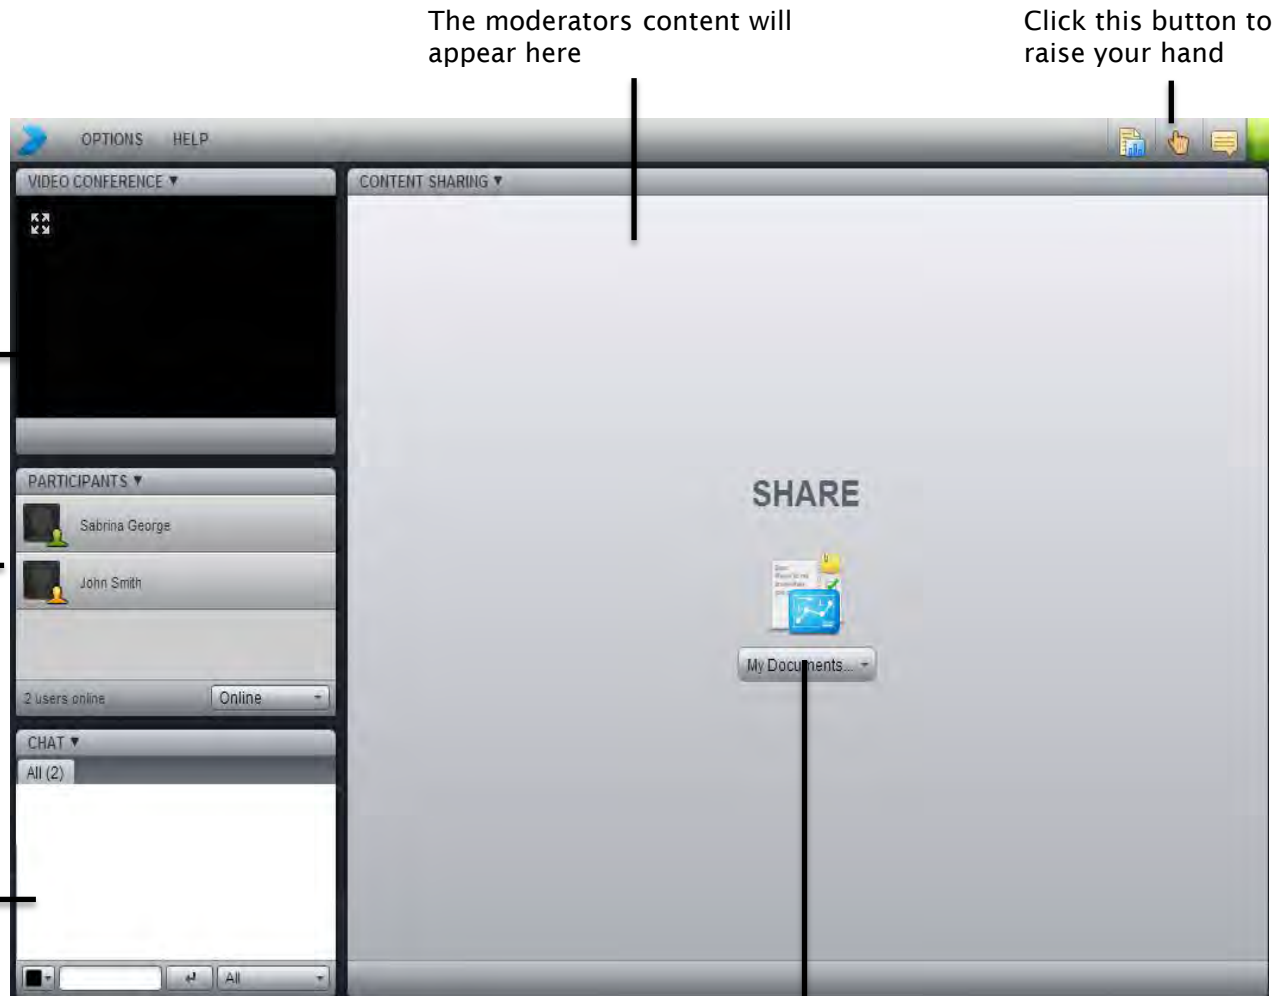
The moderators content will appear here

Click this button to raise your hand

OPTIONS HELP

VIDEO CONFERENCE ▼

CONTENT SHARING ▼

PARTICIPANTS ▼

Sabrina George

John Smith

2 users online

Online

SHARE

My Documents...

CHAT ▼

All (2)

All